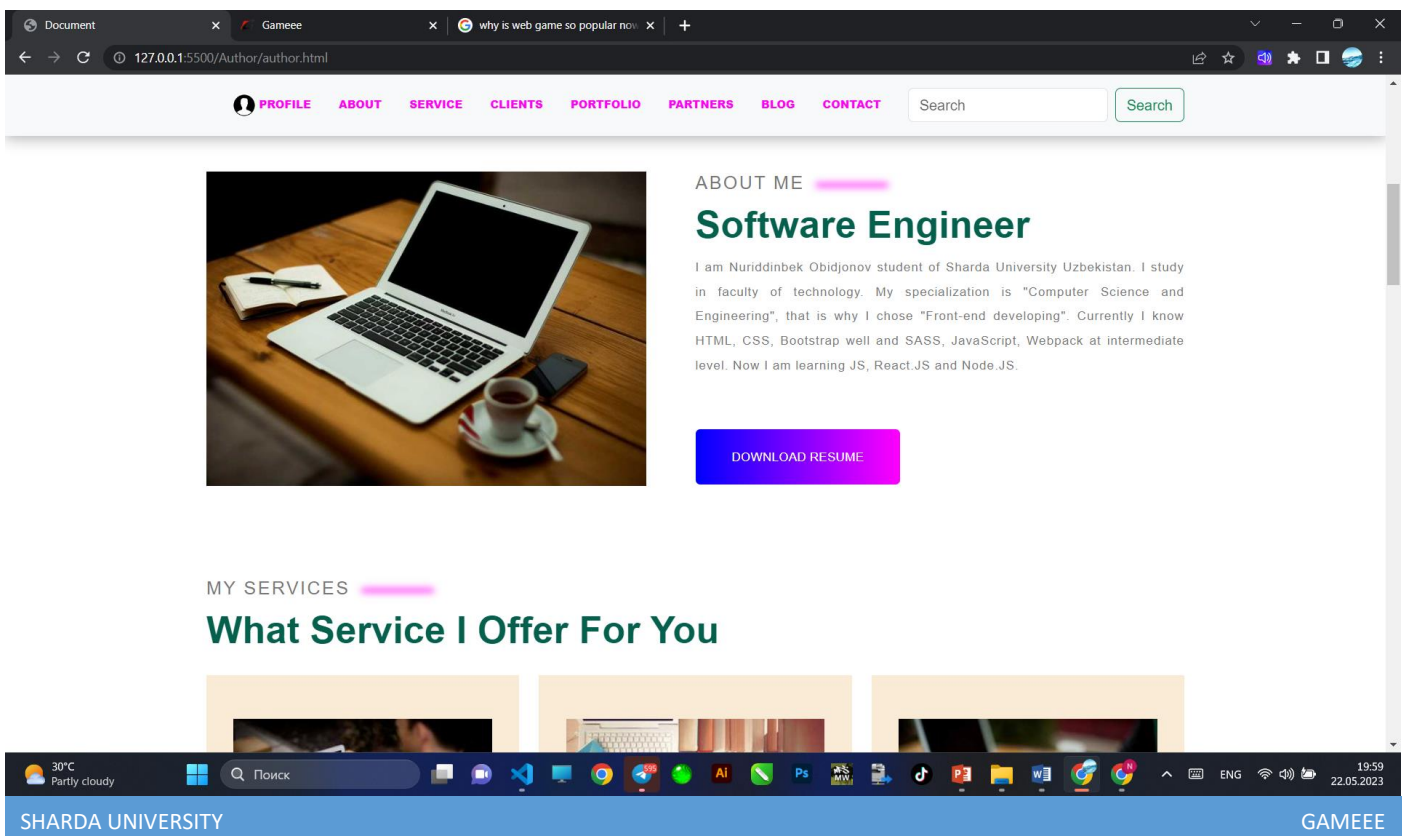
Document ×
Gameee ×
why is web game so popular now ×
+

127.0.0.1:5500/Author/author.html

PROFILE ABOUT SERVICE CLIENTS PORTFOLIO PARTNERS BLOG CONTACT Search Search

ABOUT ME

Software Engineer

I am Nuriddinbek Obidjonov student of Sharda University Uzbekistan. I study in faculty of technology. My specialization is "Computer Science and Engineering", that is why I chose "Front-end developing". Currently I know HTML, CSS, Bootstrap well and SASS, JavaScript, Webpack at intermediate level. Now I am learning JS, React.JS and Node.JS.

DOWNLOAD RESUME

MY SERVICES

What Service I Offer For You

30°C
Partly cloudy
Поиск
595
ENG
19:59
22.05.2023

SHARDA UNIVERSITY

GAMEEE